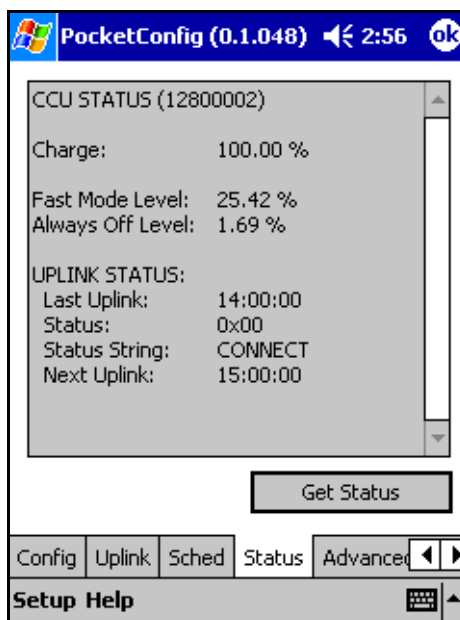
PocketConfig (0.1.048) 2:56 ok

CCU STATUS (12800002)

Charge: 100.00 %

Fast Mode Level: 25.42 %
Always Off Level: 1.69 %

UPLINK STATUS:
Last Uplink: 14:00:00
Status: 0x00
Status String: CONNECT
Next Uplink: 15:00:00

Get Status

Config | Uplink | Sched | Status | Advanced

Setup Help